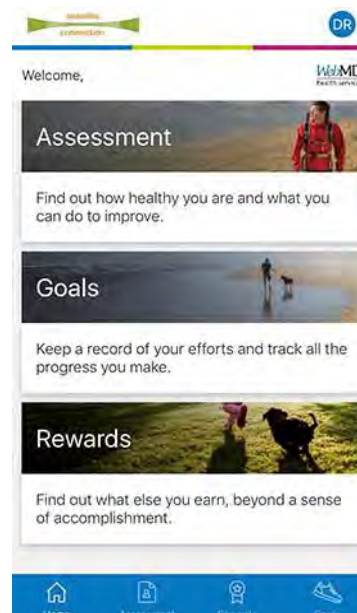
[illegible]
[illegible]

DR

Welcome,

WebMD
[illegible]

Assessment

Find out how healthy you are and what you can do to improve.

Goals

Keep a record of your efforts and track all the progress you make.

Rewards

Find out what else you earn, beyond a sense of accomplishment.

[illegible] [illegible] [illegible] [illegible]